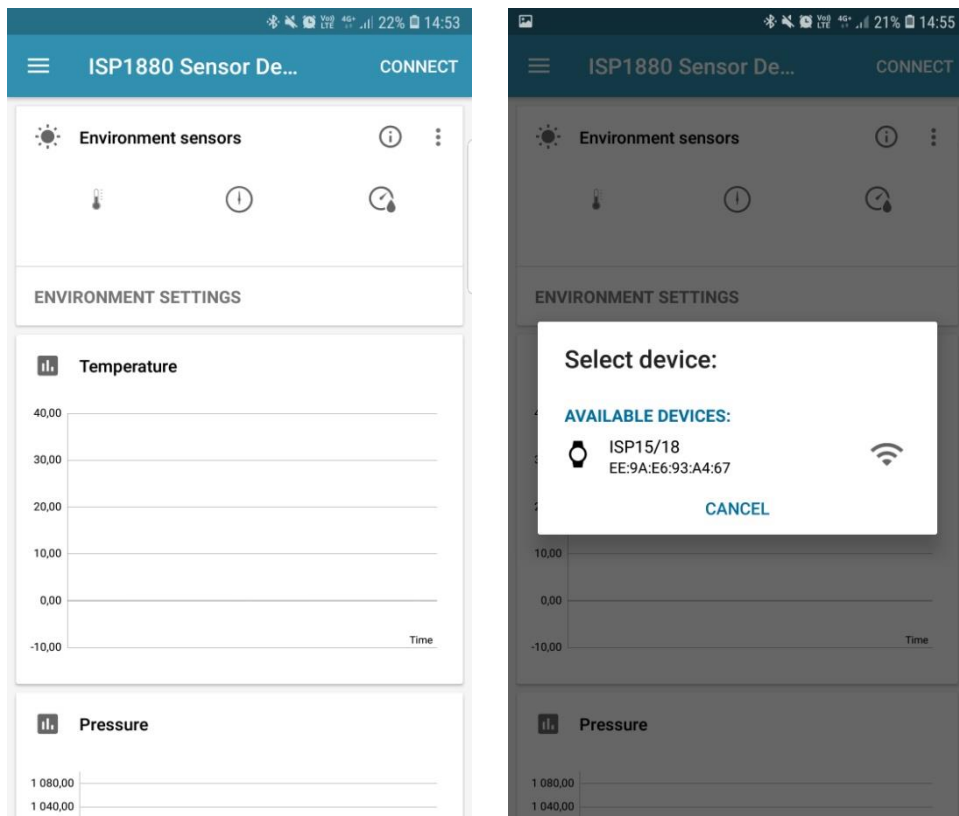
22% 14:53

ISP1880 Sensor De...

CONNECT

Environment sensors

ENVIRONMENT SETTINGS

Temperature

40,00

30,00

20,00

10,00

0,00

-10,00

Time

Pressure

1 080,00

1 040,00

21% 14:55

ISP1880 Sensor De...

CONNECT

Environment sensors

ENVIRONMENT SETTINGS

Select device:

AVAILABLE DEVICES:

ISP15/18
EE:9A:E6:93:A4:67

CANCEL

10,00

0,00

-10,00

Time

Pressure

1 080,00

1 040,00